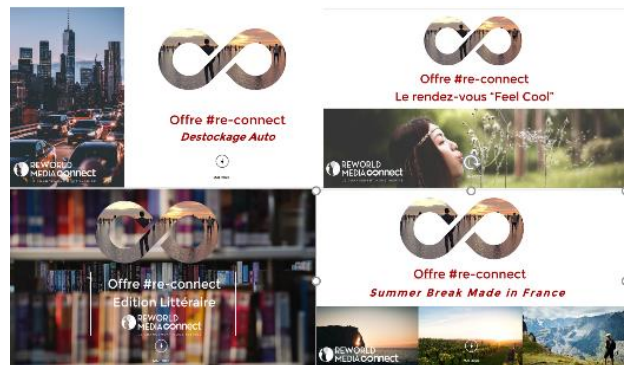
REWORLD MEDIA connect

Offre #re-connect
Destockage Auto

Offre #re-connect
Le rendez-vous "Feel Cool"

REWORLD MEDIA connect

Offre #re-connect
Edition Littéraire

REWORLD MEDIA connect

Offre #re-connect
Summer Break Made in France

REWORLD MEDIA connect